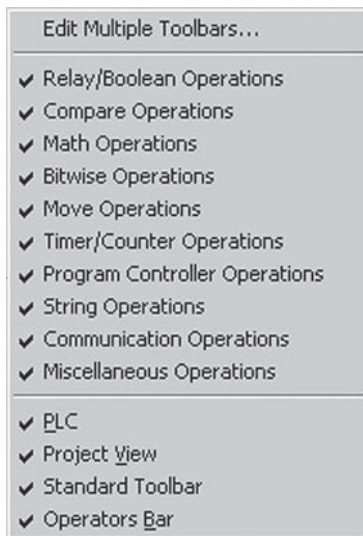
Edit Multiple Toolbars...

✔ Relay/Boolean Operations
✔ Compare Operations
✔ Math Operations
✔ Bitwise Operations
✔ Move Operations
✔ Timer/Counter Operations
✔ Program Controller Operations
✔ String Operations
✔ Communication Operations
✔ Miscellaneous Operations

✔ PLC
✔ Project View
✔ Standard Toolbar
✔ Operators Bar